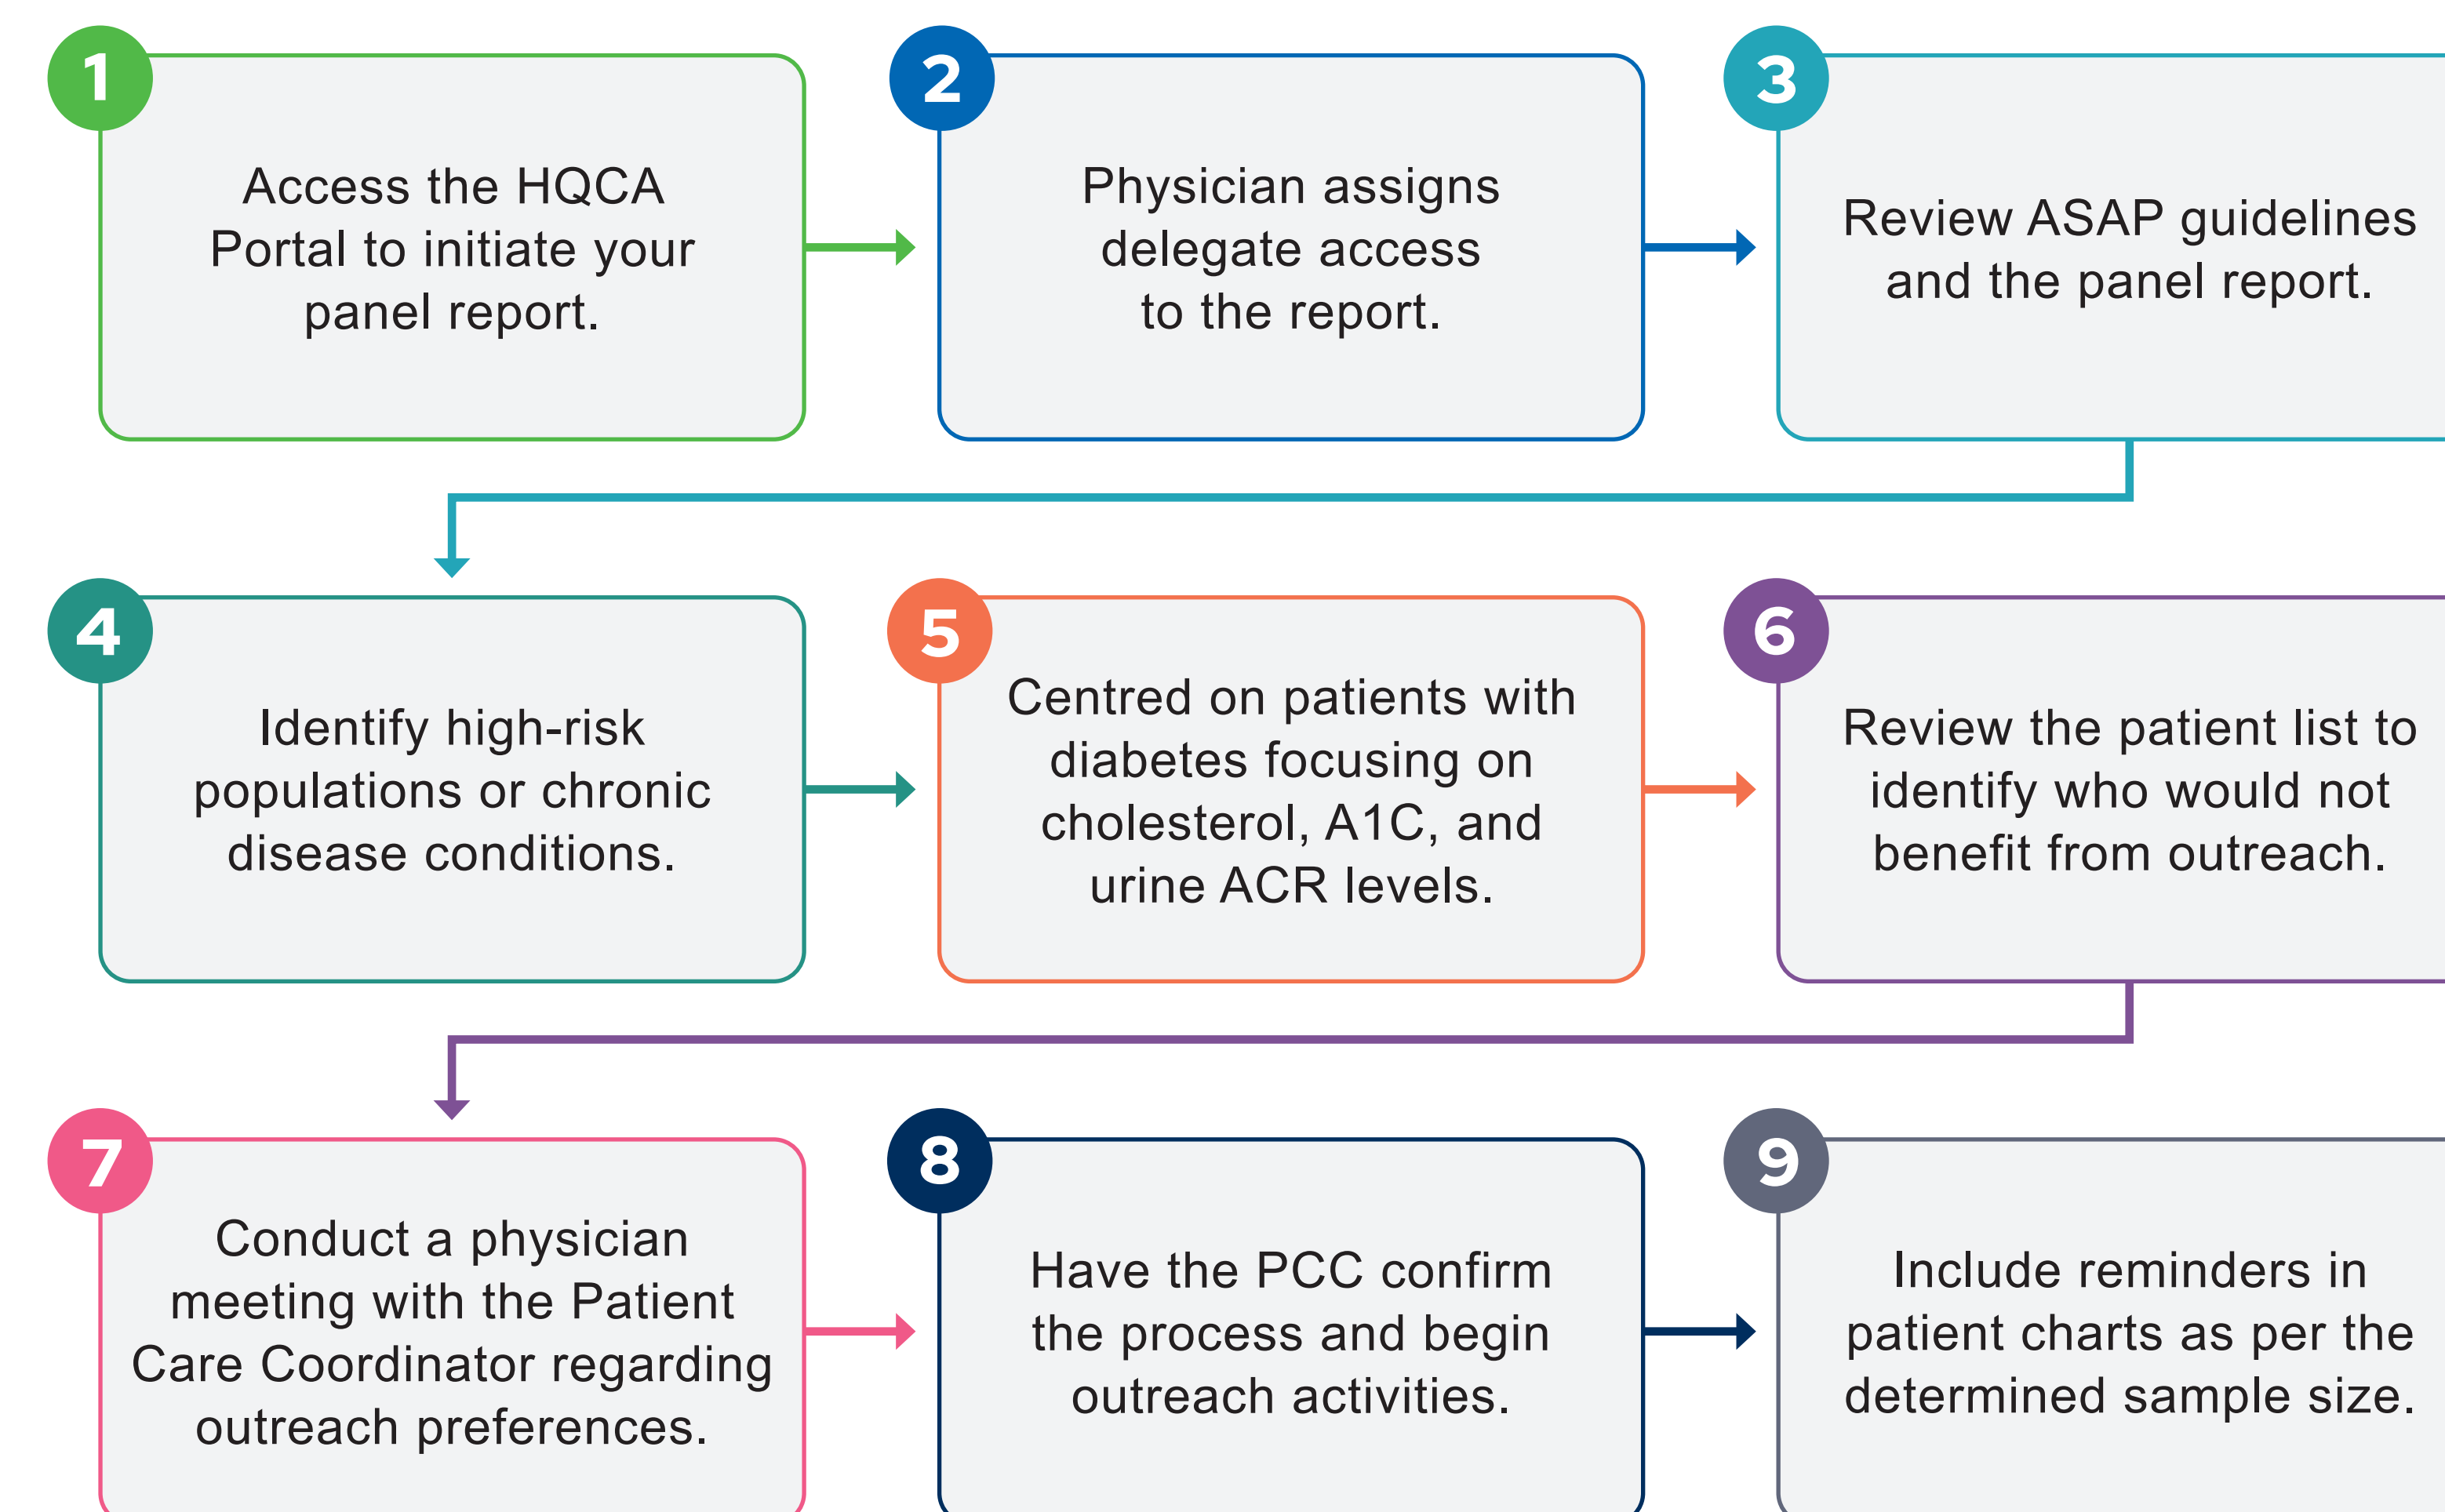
1
Access the HQCA Portal to initiate your panel report.

2
Physician assigns delegate access to the report.

3
Review ASAP guidelines and the panel report.

4
Identify high-risk populations or chronic disease conditions.

5
Centred on patients with diabetes focusing on cholesterol, A1C, and urine ACR levels.

6
Review the patient list to identify who would not benefit from outreach.

7
Conduct a physician meeting with the Patient Care Coordinator regarding outreach preferences.

8
Have the PCC confirm the process and begin outreach activities.

9
Include reminders in patient charts as per the determined sample size.